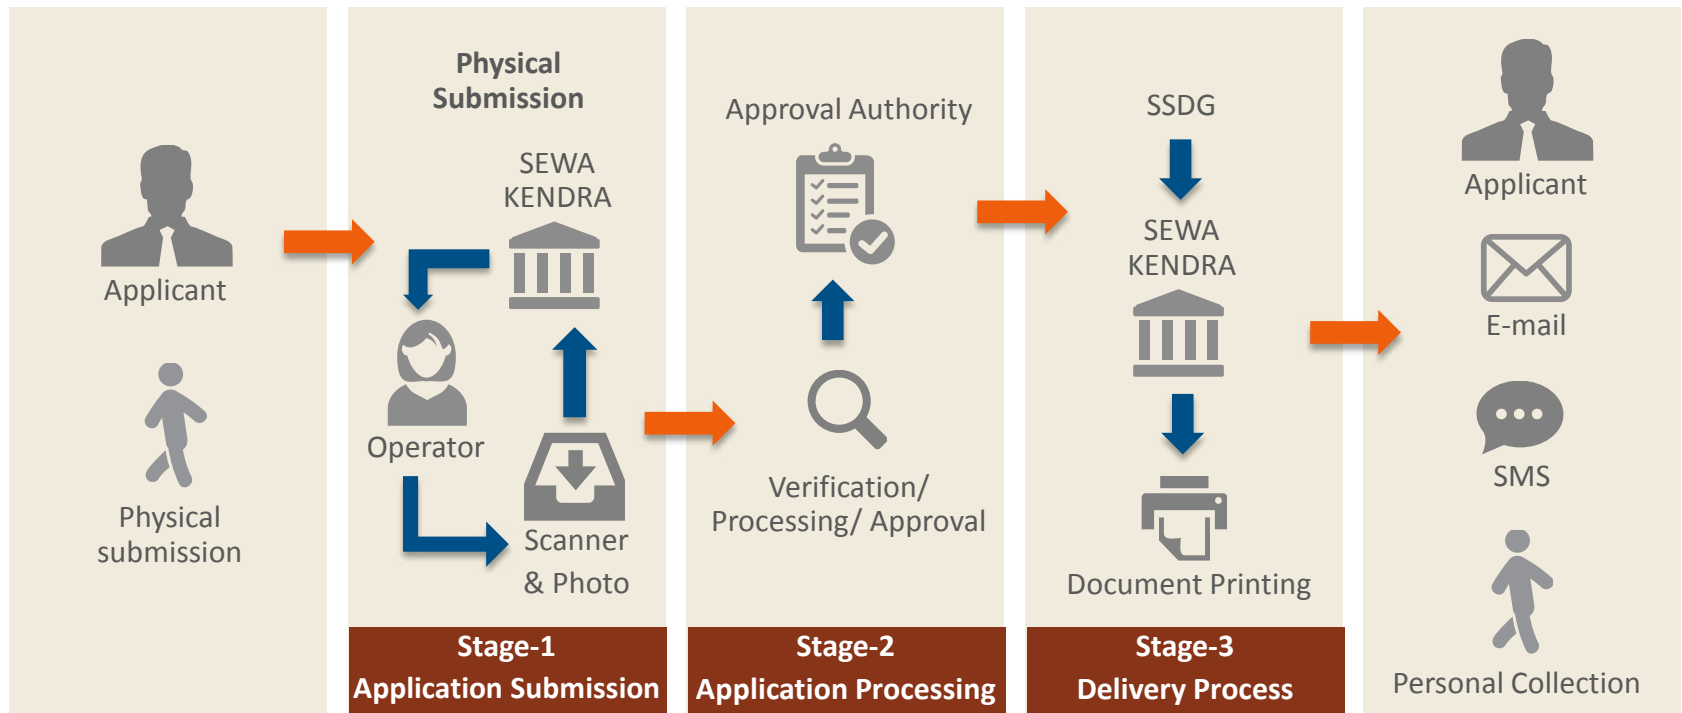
Applicant

Physical submission

Physical Submission

SEWA KENDRA

Operator

Scanner & Photo

Stage-1
Application Submission

Approval Authority

Verification/ Processing/ Approval

Stage-2
Application Processing

SSDG

SEWA KENDRA

Document Printing

Stage-3
Delivery Process

Applicant

E-mail

SMS

Personal Collection